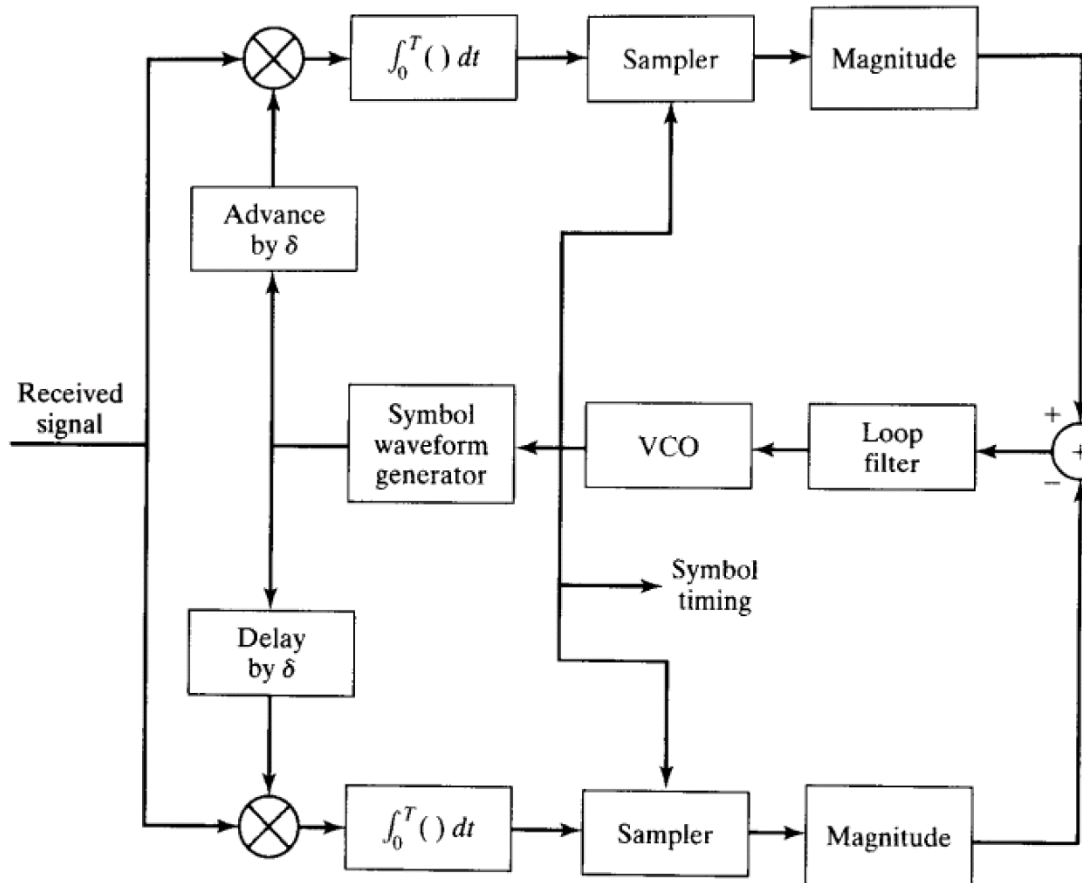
$\int_0^T ( )\, dt$

Sampler

Magnitude

Advance by $\delta$

Received signal

Symbol waveform generator

VCO

Loop filter

+

+

−

Symbol timing

Delay by $\delta$

$\int_0^T ( )\, dt$

Sampler

Magnitude